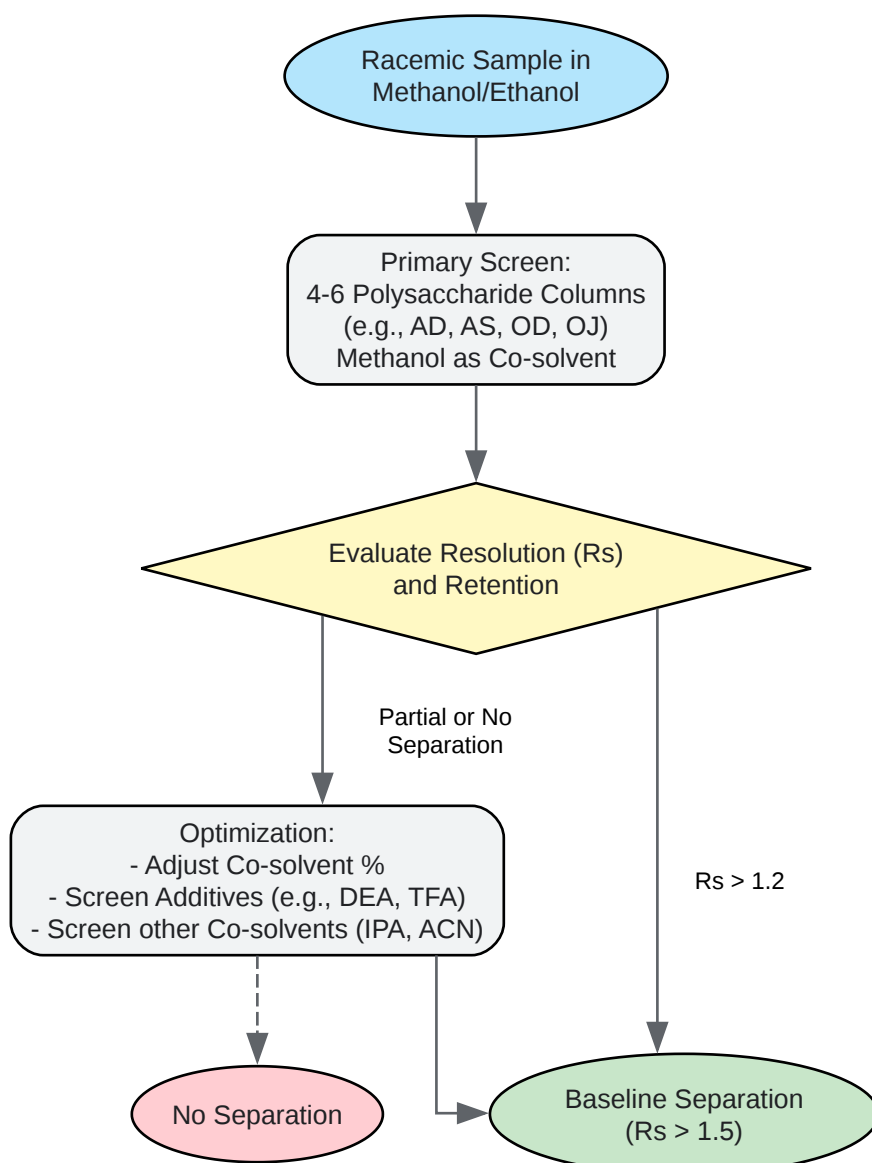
Racemic Sample in Methanol/Ethanol

Primary Screen:
4-6 Polysaccharide Columns
(e.g., AD, AS, OD, OJ)
Methanol as Co-solvent

Evaluate Resolution (Rs) and Retention

Partial or No Separation

Rs > 1.2

Optimization:
- Adjust Co-solvent %
- Screen Additives (e.g., DEA, TFA)
- Screen other Co-solvents (IPA, ACN)

No Separation

Baseline Separation (Rs > 1.5)